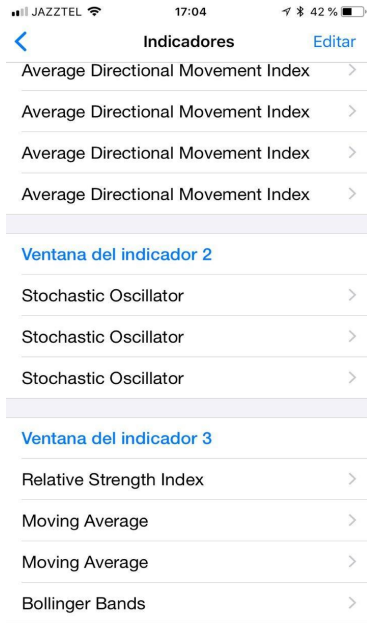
JAZZTEL 17:04 42 %

Indicadores Editar

Average Directional Movement Index

Average Directional Movement Index

Average Directional Movement Index

Average Directional Movement Index

Ventana del indicador 2

Stochastic Oscillator

Stochastic Oscillator

Stochastic Oscillator

Ventana del indicador 3

Relative Strength Index

Moving Average

Moving Average

Bollinger Bands